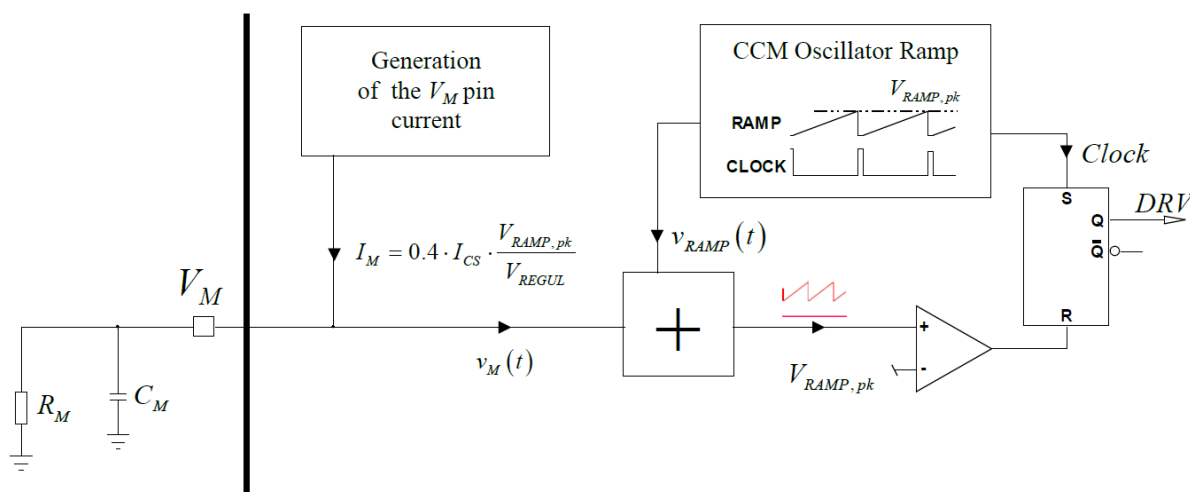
Generation of the $V_M$ pin current

CCM Oscillator Ramp

$V_{RAMP,pk}$

RAMP

CLOCK

$Clock$

S

Q

$\bar{Q}$

R

$DRV$

$I_M = 0.4 \cdot I_{CS} \cdot \frac{V_{RAMP,pk}}{V_{REGUL}}$

$v_{RAMP}(t)$

$V_M$

$v_M(t)$

+

+

-

$V_{RAMP,pk}$

$R_M$

$C_M$